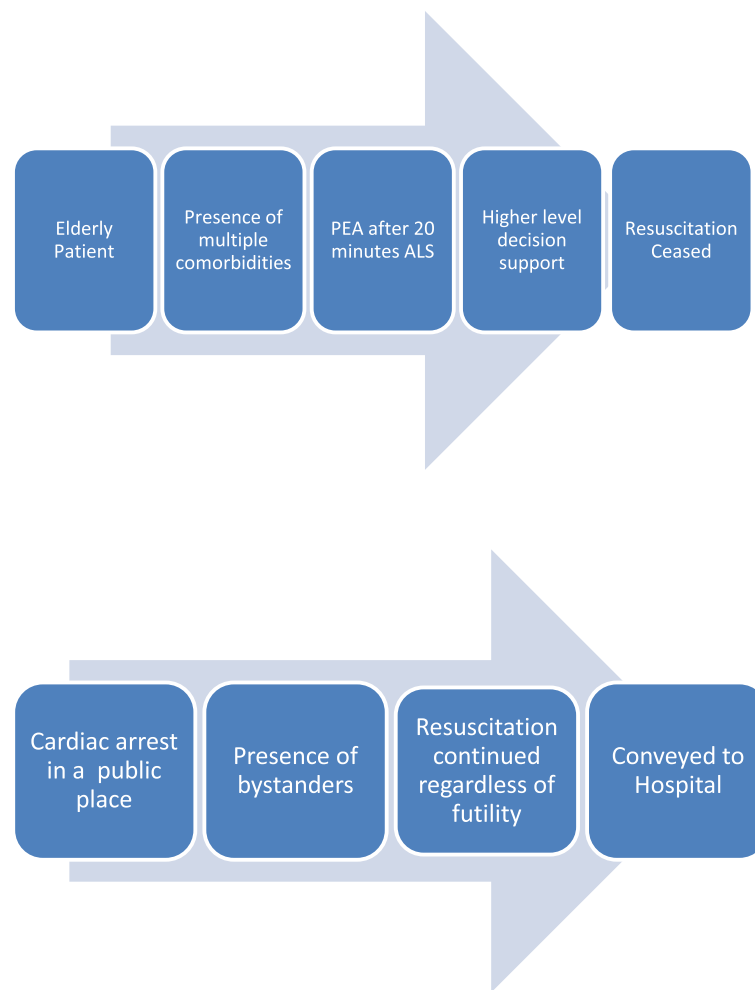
Elderly Patient

Presence of multiple comorbidities

PEA after 20 minutes ALS

Higher level decision support

Resuscitation Ceased

Cardiac arrest in a public place

Presence of bystanders

Resuscitation continued regardless of futility

Conveyed to Hospital